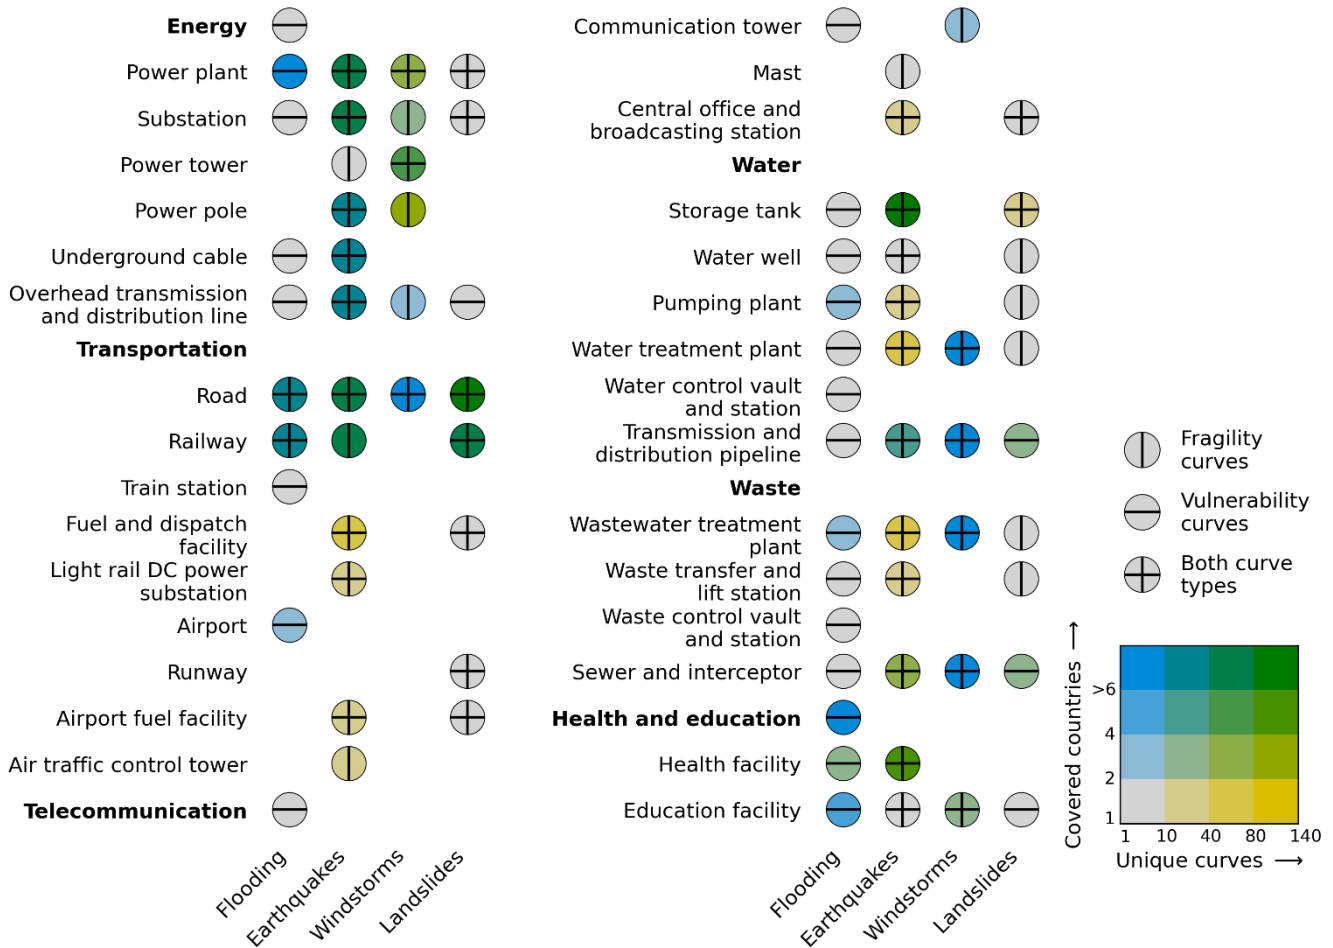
Energy
Power plant
Substation
Power tower
Power pole
Underground cable
Overhead transmission and distribution line
Transportation
Road
Railway
Train station
Fuel and dispatch facility
Light rail DC power substation
Airport
Runway
Airport fuel facility
Air traffic control tower
Telecommunication

Flooding
Earthquakes
Windstorms
Landslides

Communication tower
Mast
Central office and broadcasting station
Water
Storage tank
Water well
Pumping plant
Water treatment plant
Water control vault and station
Transmission and distribution pipeline
Waste
Wastewater treatment plant
Waste transfer and lift station
Waste control vault and station
Sewer and interceptor
Health and education
Health facility
Education facility

Flooding
Earthquakes
Windstorms
Landslides

Fragility curves
Vulnerability curves
Both curve types

Covered countries ⟶
>6
4
2
1
1 10 40 80 140
Unique curves ⟶